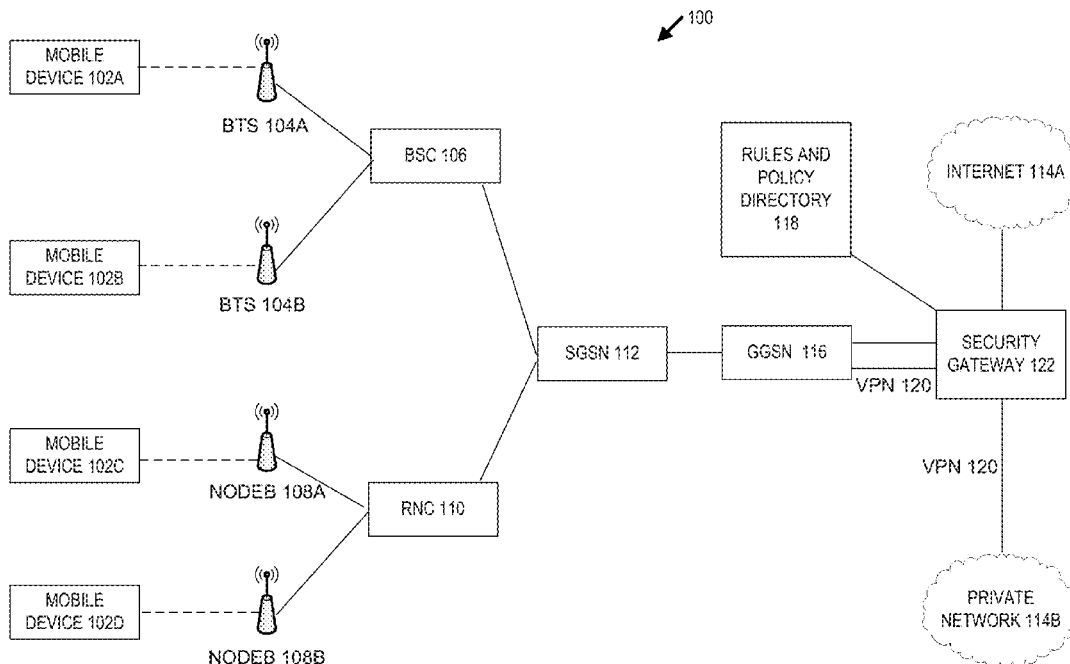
100

MOBILE DEVICE 102A

BTS 104A

BSC 106

RULES AND POLICY DIRECTORY 118

INTERNET 114A

MOBILE DEVICE 102B

BTS 104B

SGSN 112

GGSN 116

SECURITY GATEWAY 122

VPN 120

MOBILE DEVICE 102C

NODEB 108A

RNC 110

VPN 120

MOBILE DEVICE 102D

NODEB 108B

PRIVATE NETWORK 114B